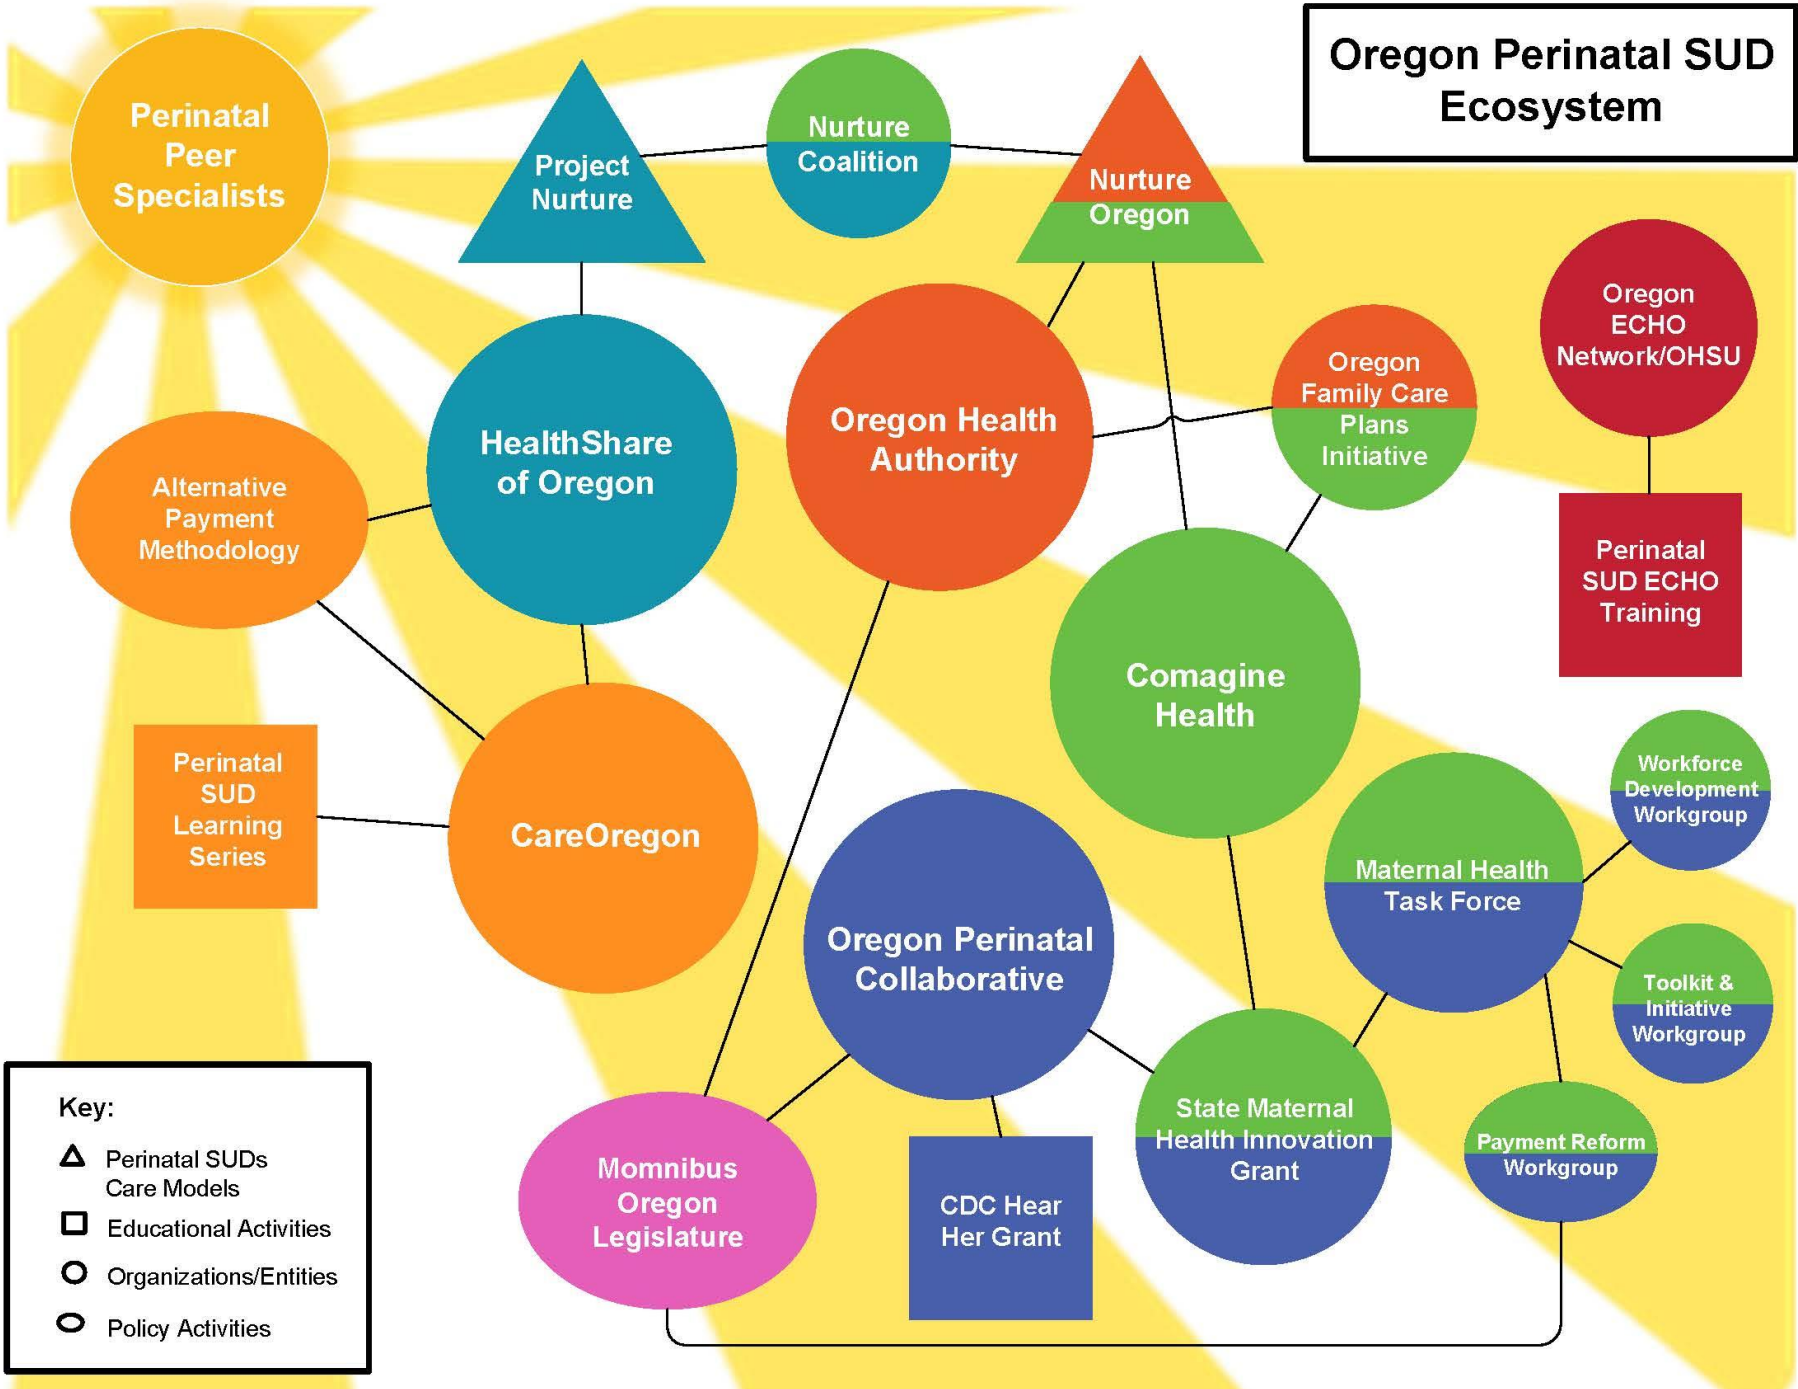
Oregon Perinatal SUD Ecosystem

Perinatal Peer Specialists

Project Nurture

Nurture Coalition

Nurture Oregon

Oregon ECHO Network/OHSU

Perinatal SUD ECHO Training

HealthShare of Oregon

Oregon Health Authority

Oregon Family Care Plans Initiative

Alternative Payment Methodology

Comagine Health

Perinatal SUD Learning Series

CareOregon

Workforce Development Workgroup

Maternal Health Task Force

Oregon Perinatal Collaborative

Toolkit & Initiative Workgroup

State Maternal Health Innovation Grant

Payment Reform Workgroup

Momnibus Oregon Legislature

CDC Hear Her Grant

Key:
Perinatal SUDs Care Models
Educational Activities
Organizations/Entities
Policy Activities